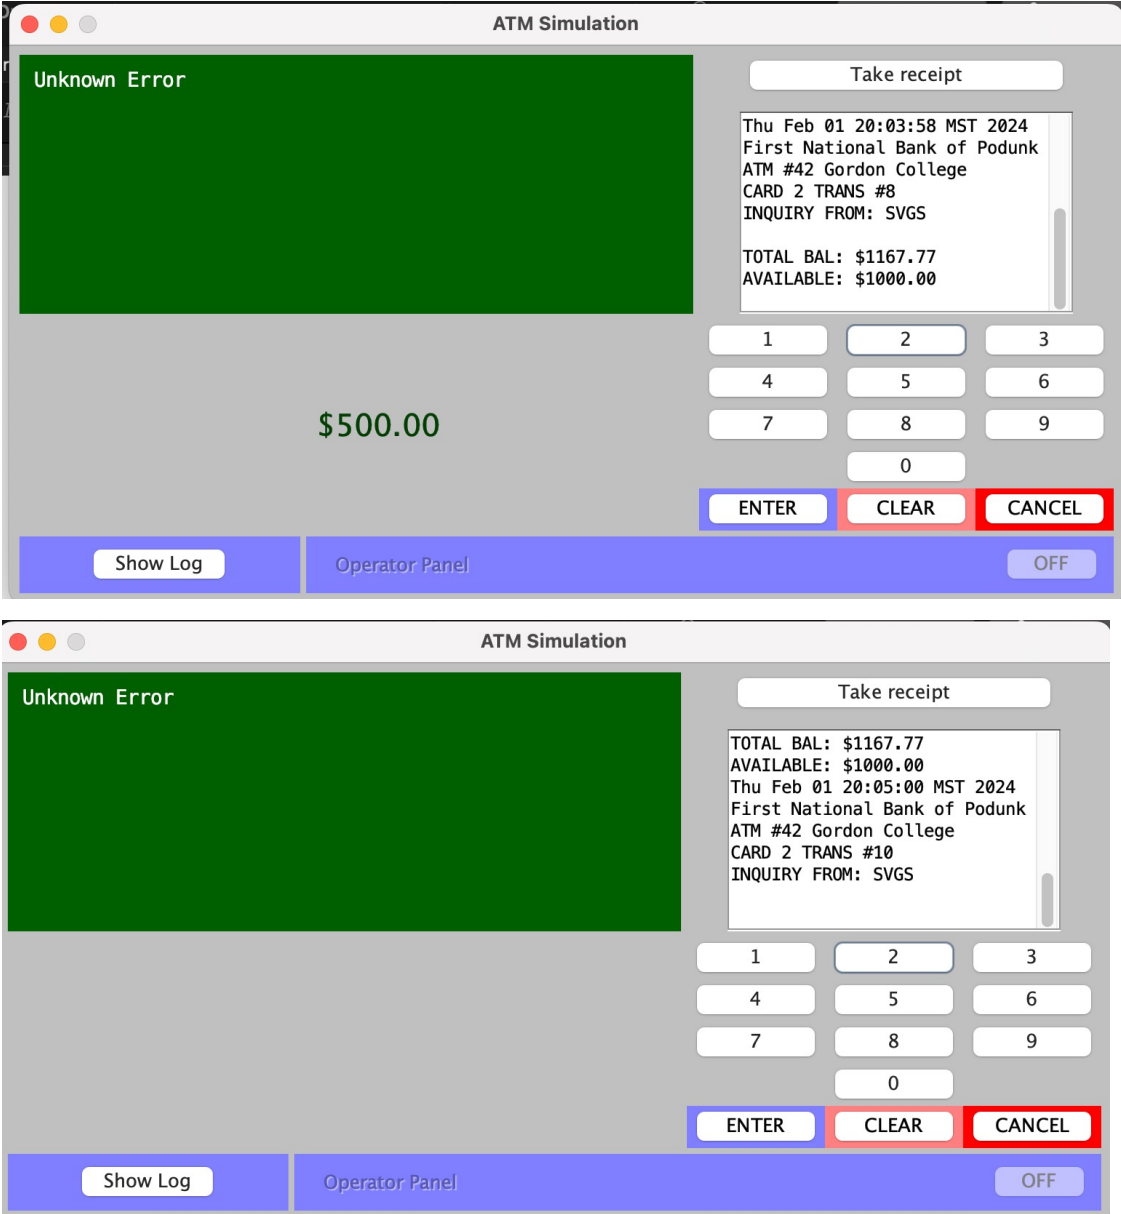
ATM Simulation

Unknown Error

Take receipt

Thu Feb 01 20:03:58 MST 2024
First National Bank of Podunk
ATM #42 Gordon College
CARD 2 TRANS #8
INQUIRY FROM: SVGS

TOTAL BAL: $1167.77
AVAILABLE: $1000.00

$500.00

1 2 3
4 5 6
7 8 9
0

ENTER CLEAR CANCEL

Show Log

Operator Panel

OFF

ATM Simulation

Unknown Error

Take receipt

TOTAL BAL: $1167.77
AVAILABLE: $1000.00
Thu Feb 01 20:05:00 MST 2024
First National Bank of Podunk
ATM #42 Gordon College
CARD 2 TRANS #10
INQUIRY FROM: SVGS

1 2 3
4 5 6
7 8 9
0

ENTER CLEAR CANCEL

Show Log

Operator Panel

OFF